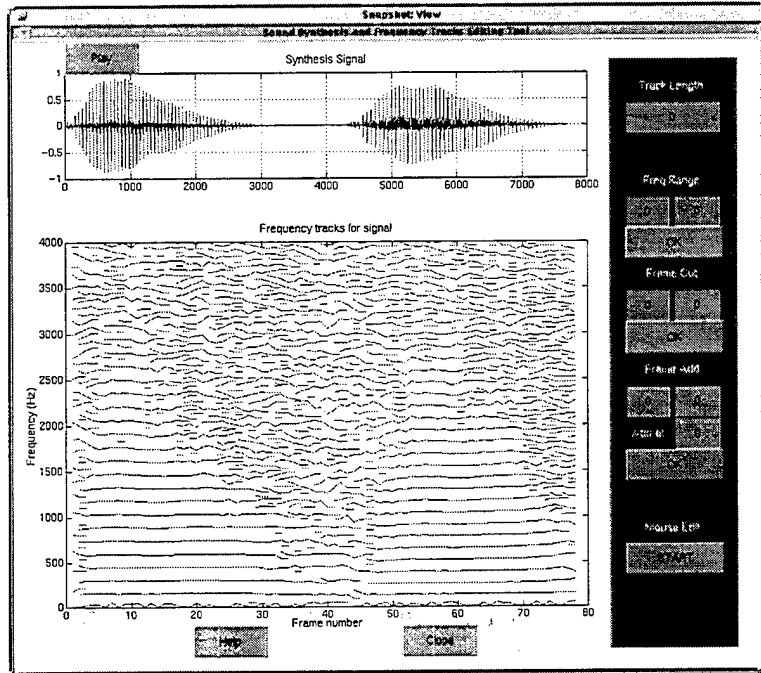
Snapshot: View

Sound Synthesis and Frequency Tracks Editing Tool

Play

Synthesis Signal

1
0.5
0
-0.5
-1
0
1000
2000
3000
4000
5000
6000
7000
8000

Frequency tracks for signal

4000
3500
3000
2500
2000
1500
1000
500
0
Frequency (Hz)

0
10
20
30
40
50
60
70
80
Frame number

Help

Close

Track Length

0

Freq Range

0
0
OK

Frame Cut

0
0
OK

Frame Add

0
0
Add at
0
OK

Mouse Edit

START